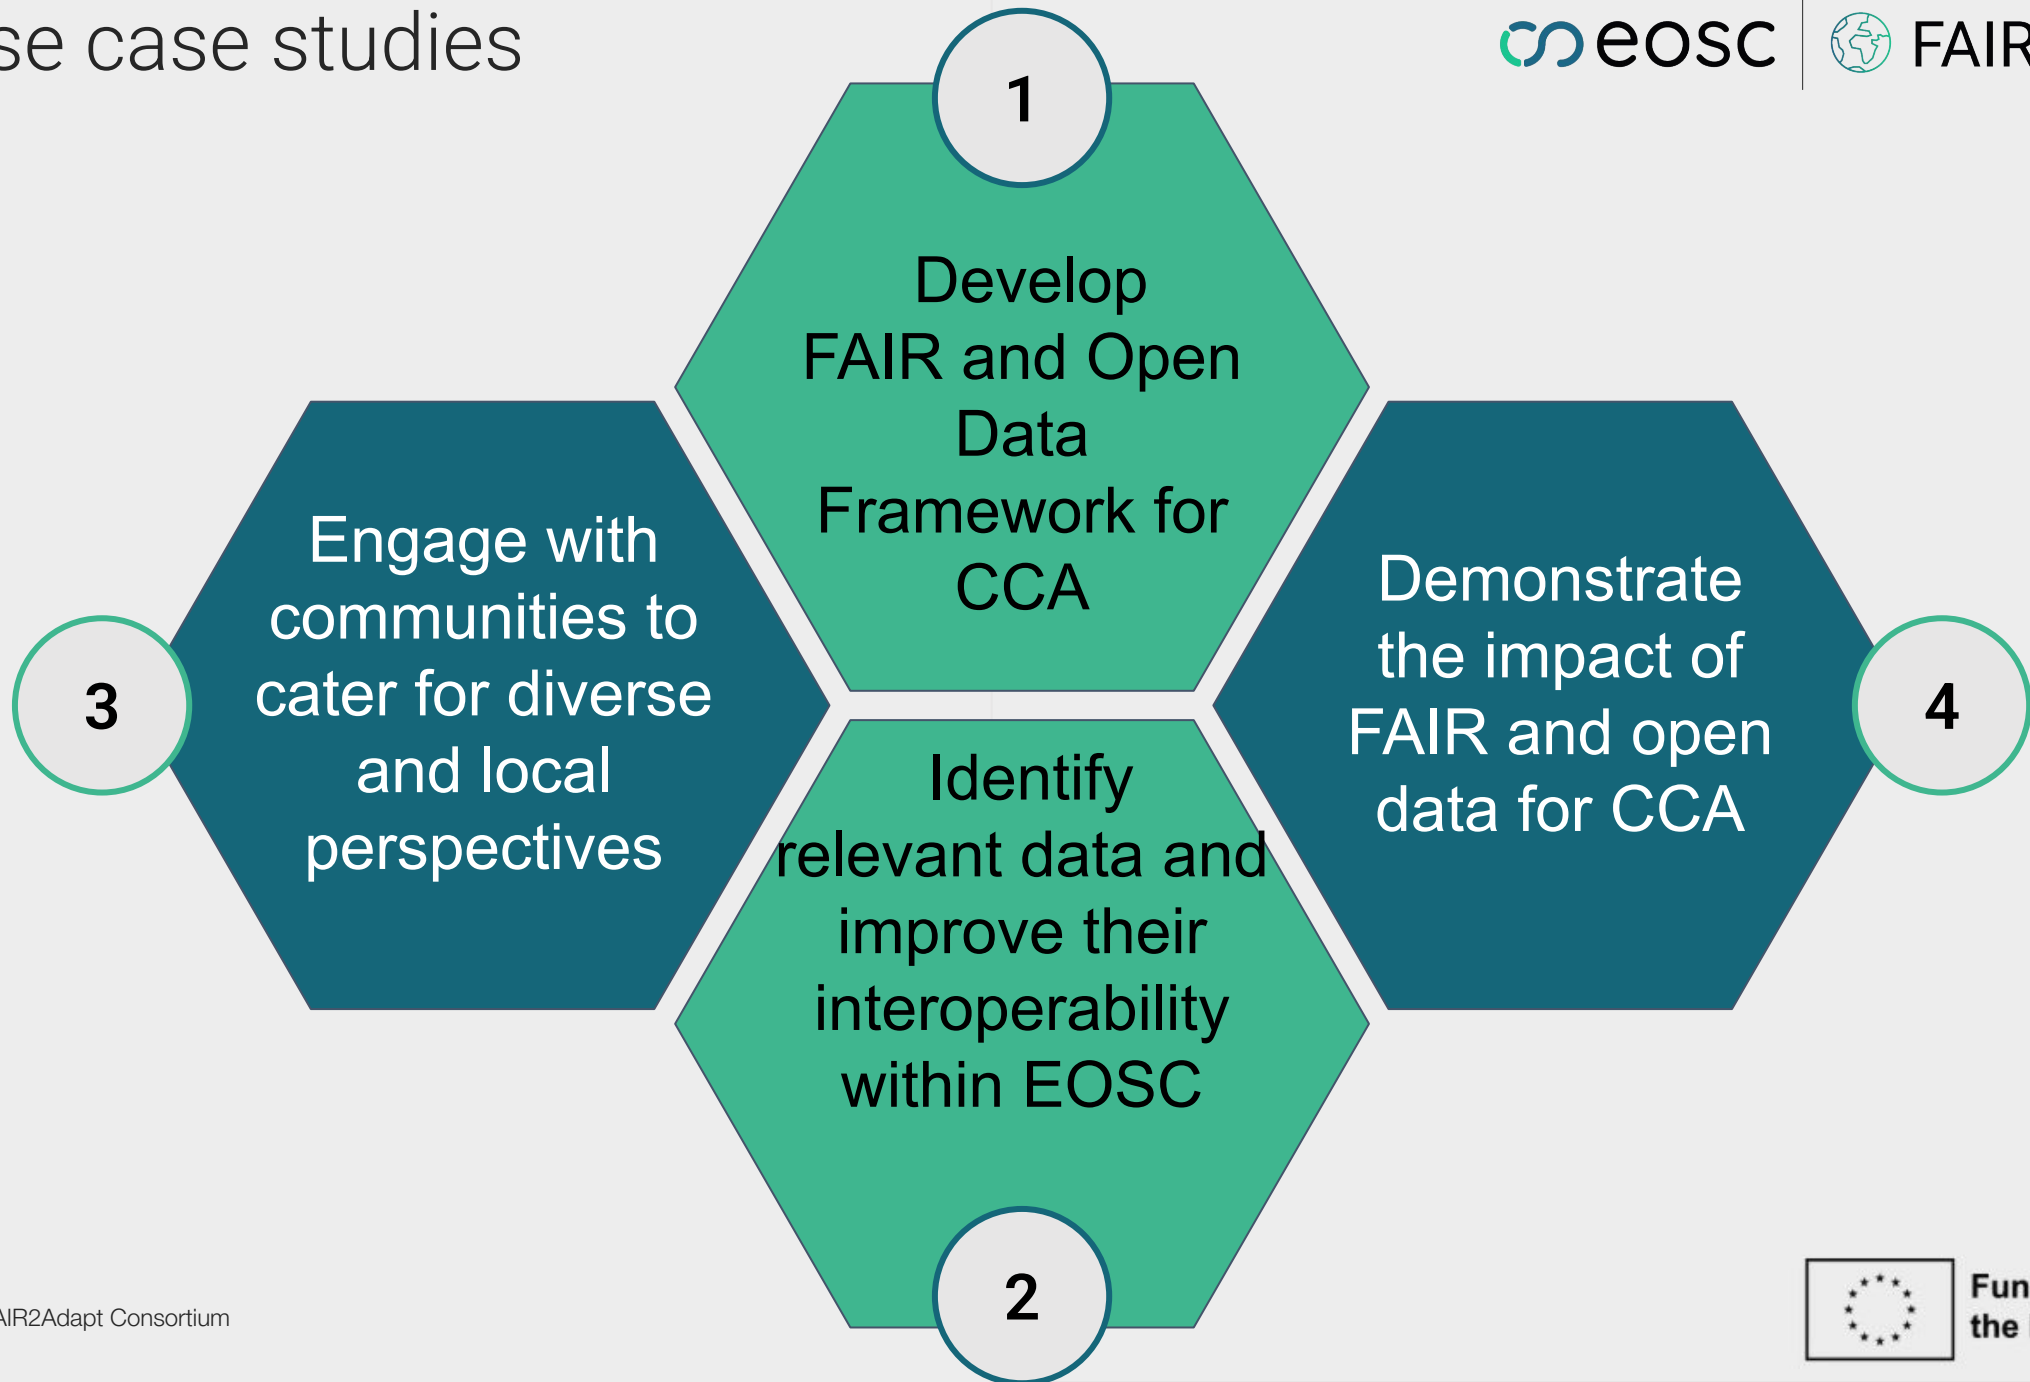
se case studies

eosc | FAIR

1

Develop FAIR and Open Data Framework for CCA

3

Engage with communities to cater for diverse and local perspectives

Identify relevant data and improve their interoperability within EOSC

2

Demonstrate the impact of FAIR and open data for CCA

4

IR2Adapt Consortium

Fun the